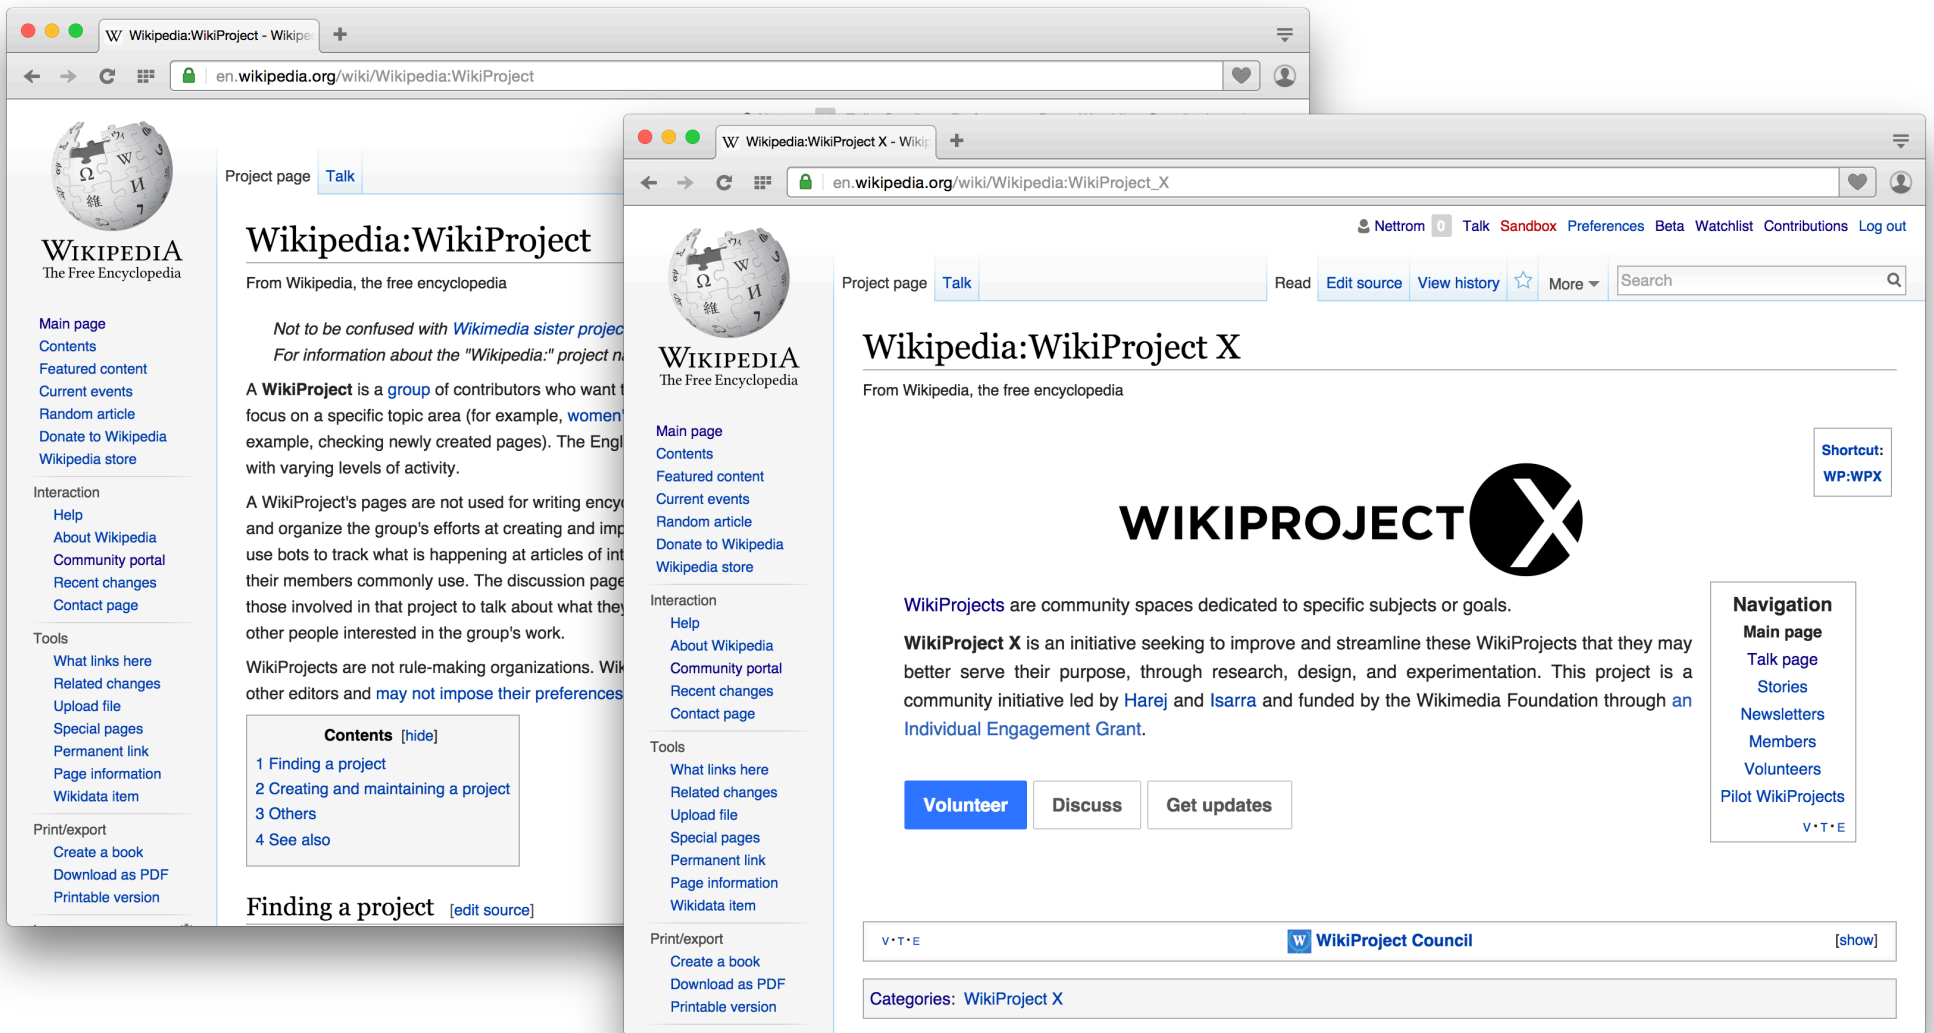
Wikipedia:WikiProject - Wikipe

en.wikipedia.org/wiki/Wikipedia:WikiProject

WIKIPEDIA
The Free Encyclopedia

Main page
Contents
Featured content
Current events
Random article
Donate to Wikipedia
Wikipedia store

Interaction
Help
About Wikipedia
Community portal
Recent changes
Contact page

Tools
What links here
Related changes
Upload file
Special pages
Permanent link
Page information
Wikidata item

Print/export
Create a book
Download as PDF
Printable version

Project page Talk

Wikipedia:WikiProject

From Wikipedia, the free encyclopedia

Not to be confused with Wikimedia sister projec
For information about the "Wikipedia:" project n

A WikiProject is a group of contributors who want t focus on a specific topic area (for example, women' example, checking newly created pages). The Engl with varying levels of activity.

A WikiProject's pages are not used for writing ency and organize the group's efforts at creating and imp use bots to track what is happening at articles of int their members commonly use. The discussion page those involved in that project to talk about what they other people interested in the group's work.

WikiProjects are not rule-making organizations. Wik other editors and may not impose their preferences

Contents [hide]
1 Finding a project
2 Creating and maintaining a project
3 Others
4 See also

Finding a project [edit source]

Wikipedia:WikiProject X - Wiki

en.wikipedia.org/wiki/Wikipedia:WikiProject_X

Nettrom 0 Talk Sandbox Preferences Beta Watchlist Contributions Log out

WIKIPEDIA
The Free Encyclopedia

Main page
Contents
Featured content
Current events
Random article
Donate to Wikipedia
Wikipedia store

Interaction
Help
About Wikipedia
Community portal
Recent changes
Contact page

Tools
What links here
Related changes
Upload file
Special pages
Permanent link
Page information
Wikidata item

Print/export
Create a book
Download as PDF
Printable version

Project page Talk Read Edit source View history More Search

Wikipedia:WikiProject X

From Wikipedia, the free encyclopedia

Shortcut:
WP:WPX

WIKIPROJECT X

WikiProjects are community spaces dedicated to specific subjects or goals.

WikiProject X is an initiative seeking to improve and streamline these WikiProjects that they may better serve their purpose, through research, design, and experimentation. This project is a community initiative led by Harej and Isarra and funded by the Wikimedia Foundation through an Individual Engagement Grant.

Volunteer Discuss Get updates

Navigation
Main page
Talk page
Stories
Newsletters
Members
Volunteers
Pilot WikiProjects
v • t • e

v • t • e WikiProject Council [show]

Categories: WikiProject X